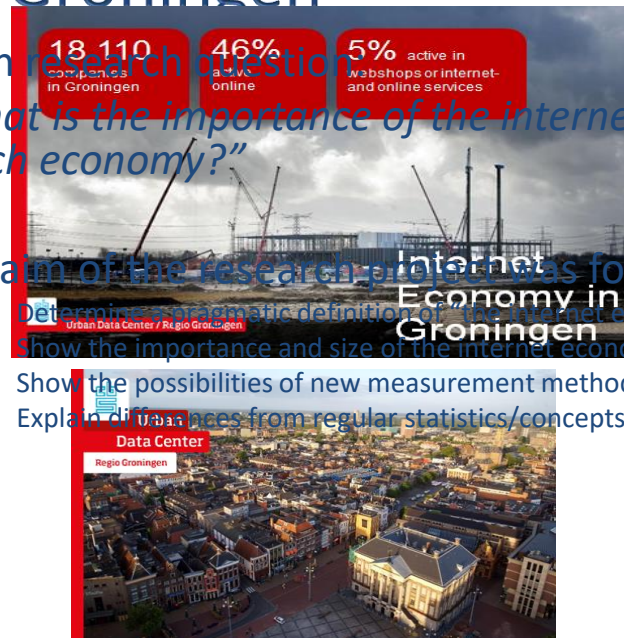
Groningen

18 110 companies in Groningen

46% active online

5% active in webshops or internet- and online services

n research question
at is the importance of the interne
h economy?"

aim of the research project was fo

Internet Economy in Groningen

Urban Data Center / Regio Groningen

Determine a pragmatic definition of "the internet e
Show the importance and size of the internet econo
Show the possibilities of new measurement methoc
Explain differences from regular statistics/concepts

Urban Data Center
Regio Groningen